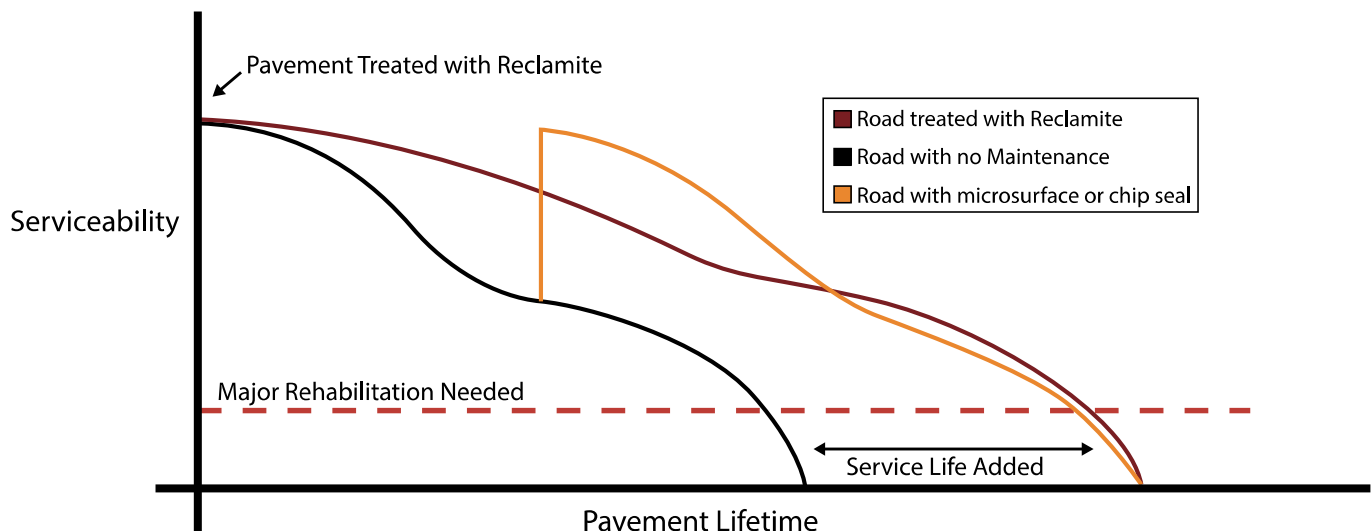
Pavement Treated with Reclamite

Road treated with Reclamite
Road with no Maintenance
Road with microsurface or chip seal

Serviceability

Major Rehabilitation Needed

Service Life Added

Pavement Lifetime